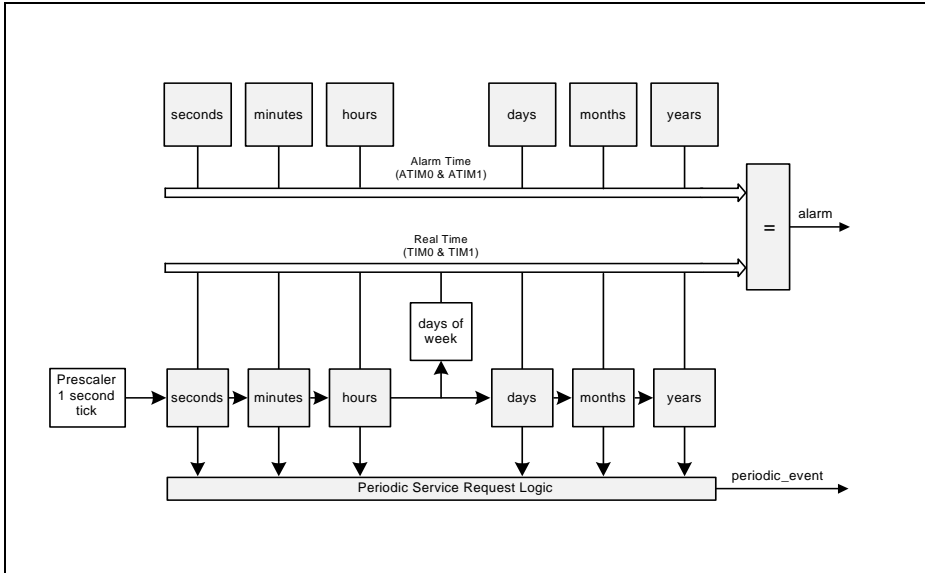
seconds
minutes
hours
days
months
years

Alarm Time
(ATIM0 & ATIM1)

=
alarm

Real Time
(TIM0 & TIM1)

days of week

Prescaler
1 second
tick

seconds
minutes
hours
days
months
years

Periodic Service Request Logic
periodic_event